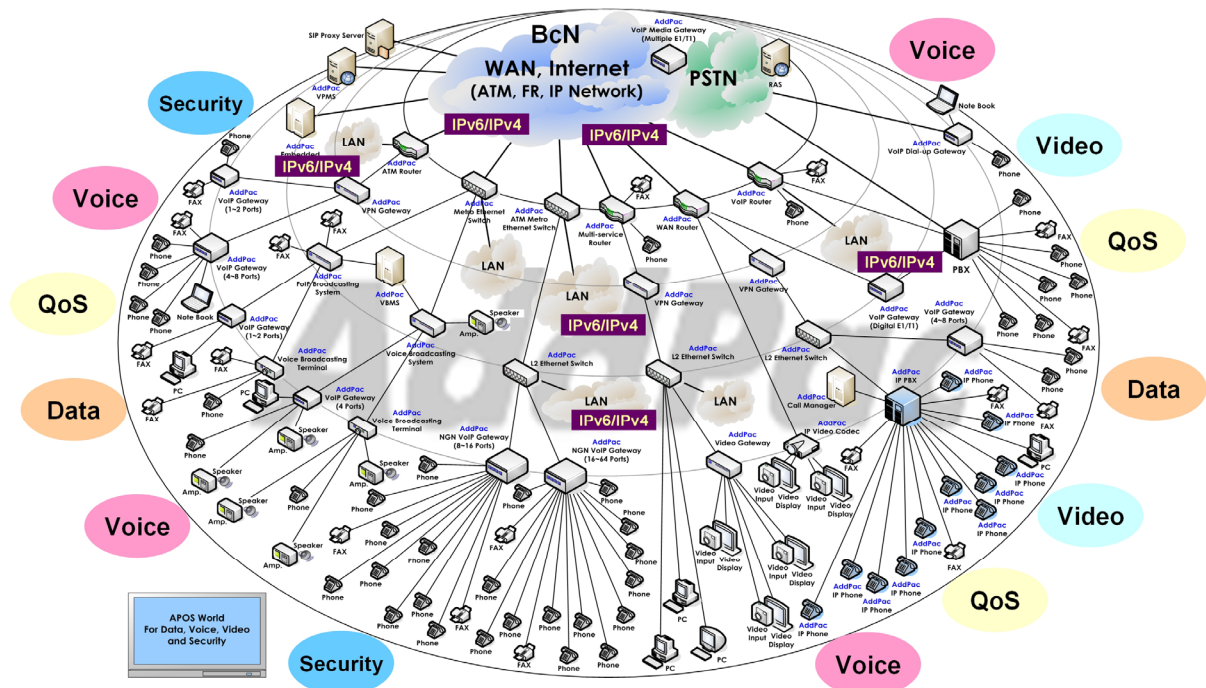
BcN
WAN, Internet
(ATM, FR, IP Network)
PSTN
SIP Proxy Server
AddPac VPMS
AddPac Embedded
AddPac VoIP Media Gateway (Multiple E1/T1)
RAS
Voice
Security
Note Book
AddPac VoIP Dial-up Gateway
Video
IPv6/IPv4
IPv6/IPv4
IPv6/IPv4
LAN
AddPac ATM Router
Phone
Voice
FAX
AddPac VoIP Gateway (1~2 Ports)
AddPac VPN Gateway
AddPac Metro Ethernet Switch
AddPac ATM Metro Ethernet Switch
AddPac Multi-service Router
AddPac WAN Router
AddPac VoIP Router
FAX
Phone
QoS
AddPac VoIP Gateway (4~8 Ports)
AddPac PoIP Broadcasting System
AddPac VBMS
LAN
LAN
AddPac VPN Gateway
AddPac VPN Gateway
LAN
IPv6/IPv4
PBX
QoS
Note Book
AddPac VoIP Gateway (1~2 Ports)
Speaker
Amp.
IPv6/IPv4
AddPac VoIP Gateway (Digital E1/T1)
AddPac VoIP Gateway (4~8 Ports)
Data
AddPac Voice Broadcasting Terminal
AddPac Voice Broadcasting System
AddPac L2 Ethernet Switch
AddPac L2 Ethernet Switch
AddPac L2 Ethernet Switch
AddPac IP PBX
AddPac IP Phone
Data
PC
AddPac VoIP Gateway (4 Ports)
LAN
LAN
IPv6/IPv4
AddPac Call Manager
AddPac Voice Broadcasting Terminal
AddPac NGN VoIP Gateway (8~16 Ports)
AddPac NGN VoIP Gateway (16~64 Ports)
AddPac Video Gateway
AddPac IP Video Codec
Speaker
Amp.
Video Input
Video Display
Voice
Video
FAX
Phone
PC
APOS World For Data, Voice, Video and Security
Security
Voice
QoS
AddPac IP Phone